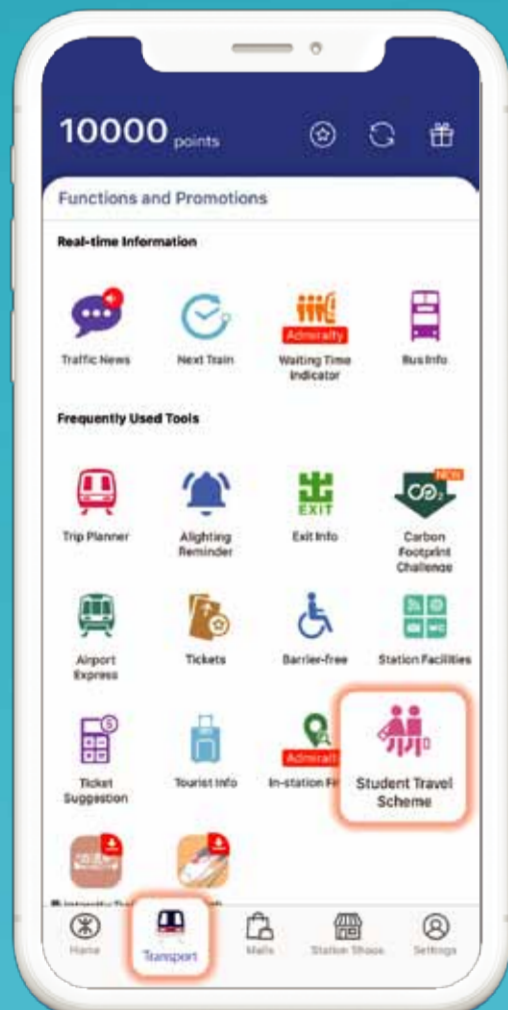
10000 points

Functions and Promotions

Real-time Information

Traffic News

Next Train

Admiralty
Waiting Time Indicator

Bus Info

Frequently Used Tools

Trip Planner

Alighting Reminder

EXIT
Exit Info

NEW
$CO_2$
Carbon Footprint Challenge

Airport Express

Tickets

Barrier-free

Station Facilities

$
Ticket Suggestion

Tourist Info

Admiralt
In-station Fi

Student Travel Scheme

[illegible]

Home

Transport

Malls

Station Shops

Settings